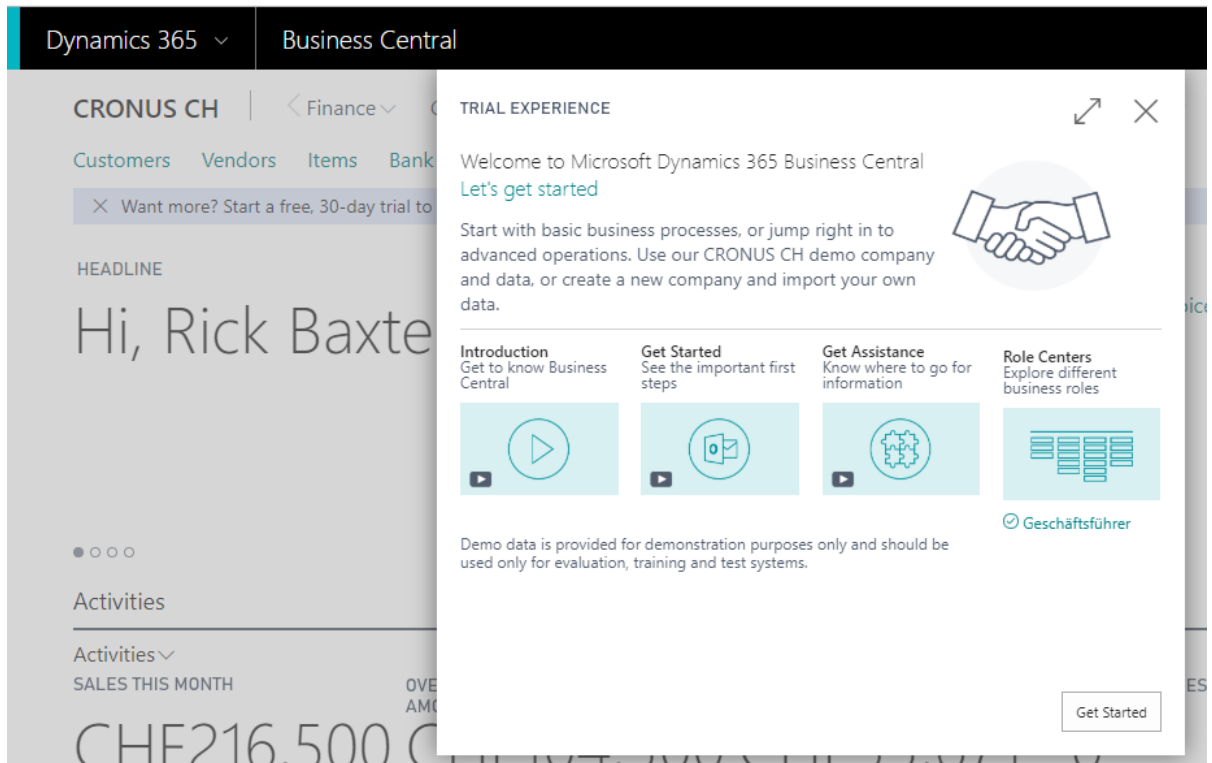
Dynamics 365 Business Central

CRONUS CH | Finance

Customers Vendors Items Bank

Want more? Start a free, 30-day trial to

HEADLINE

Hi, Rick Baxte

Activities

Activities

SALES THIS MONTH

CHF216.500

TRIAL EXPERIENCE

Welcome to Microsoft Dynamics 365 Business Central
Let's get started

Start with basic business processes, or jump right in to advanced operations. Use our CRONUS CH demo company and data, or create a new company and import your own data.

Introduction
Get to know Business Central

Get Started
See the important first steps

Get Assistance
Know where to go for information

Role Centers
Explore different business roles

Geschäftsführer

Demo data is provided for demonstration purposes only and should be used only for evaluation, training and test systems.

Get Started